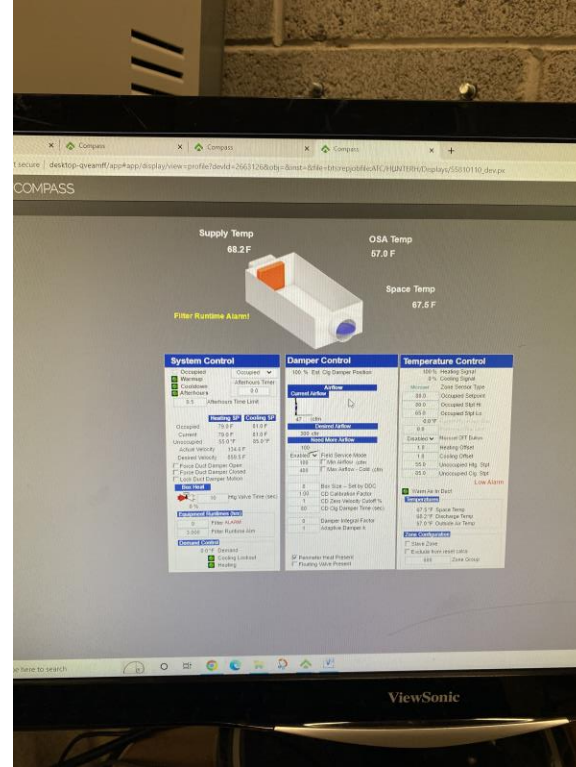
Compass
Compass
Compass
t secure | desktop-qveamff/app#app/display/view=profile?devId=2663126&obj=&inst=&file=bbcrepublicAFC/HUNTER/Displays/SS810110_dev.px
COMPASS

Supply Temp
68.2 F

OSA Temp
57.0 F

Space Temp
67.5 F

Filter Runtime Alarm!

System Control
Occupied
Warmup
Cooldown
Afterhours
Occupied
Afterhours Timer
0.0
0.5 Afterhours Time Limit
Heating SP
Cooling SP
Occupied 79.0 F 81.0 F
Current 79.0 F 81.0 F
Unoccupied 55.0 F 85.0 F
Actual Velocity 434.4 F
Desired Velocity 659.5 F
Force Duct Damper Open
Force Duct Damper Closed
Lock Duct Damper Motion
Box Heat
Htg Valve Time (sec)
Equipment Runtimes (hrs)
0 Filter ALARM
2,000 Filter Runtime limit
Demand Control
0.0 % Demand
Cooling Lockout
Heating

Damper Control
100 % Est. Clg Damper Position
Airflow
Current Airflow
47 cfm
Desired Airflow
300 cfm
Need More Airflow
100
Enabled Field Service Mode
100 Min Airflow - cfm
400 Max Airflow - Cool - cfm
8 Box Size -- Set by DDC
1.00 CD Calibration Factor
1 CD Zone Velocity Cutoff %
30 CD Clg Damper Time (sec)
0 Damper Integral Factor
1 Adaptive Damper k
Reheater Heat Present
Floating Valve Present

Temperature Control
100 % Heating Signal
0 % Cooling Signal
Zone Sensor Type
80.0 Occupied Setpoint
80.0 Occupied Stpt Hi
60.0 Occupied Stpt Lo
0.0 F
0.0
Disabled Recover Off Bakes
1.0 Heating Offset
1.0 Cooling Offset
55.0 Unoccupied Htg. Stpt
85.0 Unoccupied Clg. Stpt
Low Alarm
Warm Air in Duct
Temperatures
67.5 F Space Temp
68.2 F Discharge Temp
57.0 F Outside Air Temp
Zone Configuration
Slave Zone
Exclude from reset calcs
999 Zone Group

pe here to search

ViewSonic